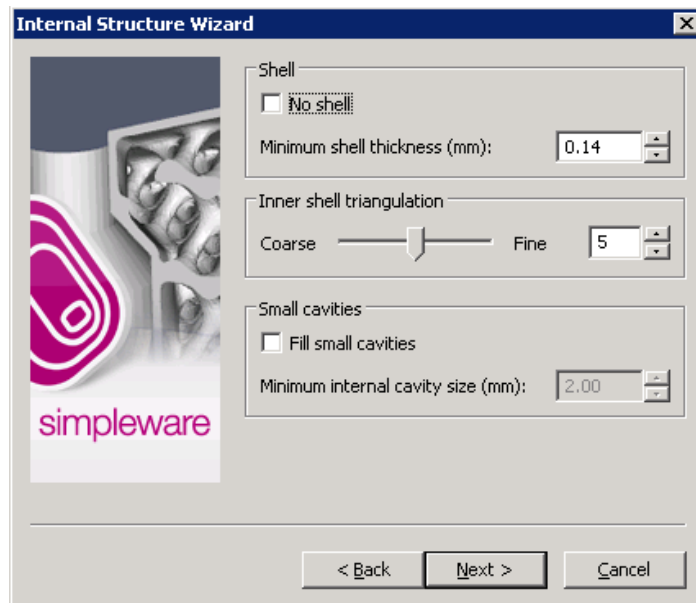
Internal Structure Wizard

simpleware

Shell
No shell
Minimum shell thickness (mm): 0.14

Inner shell triangulation
Coarse Fine 5

Small cavities
Fill small cavities
Minimum internal cavity size (mm): 2.00

< Back
Next >
Cancel